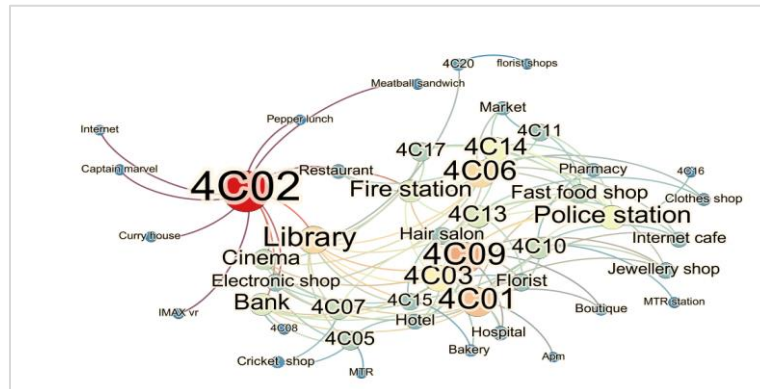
4C20
florist shops
Meatball sandwich
Market
Pepper lunch
4C11
Internet
4C17
4C14
Restaurant
4C06
Pharmacy
4C16
Captain marvel
4C02
Fire station
Fast food shop
Clothes shop
4C13
Police station
Curry house
Library
Hair salon
Internet cafe
4C09
4C10
Cinema
4C03
Florist
Jewellery shop
Electronic shop
Bank
4C07
4C15
4C01
IMAX vr
Boutique
MTR station
4C08
Hotel
Hospital
4C05
Bakery
Cricket shop
Atm
MTR